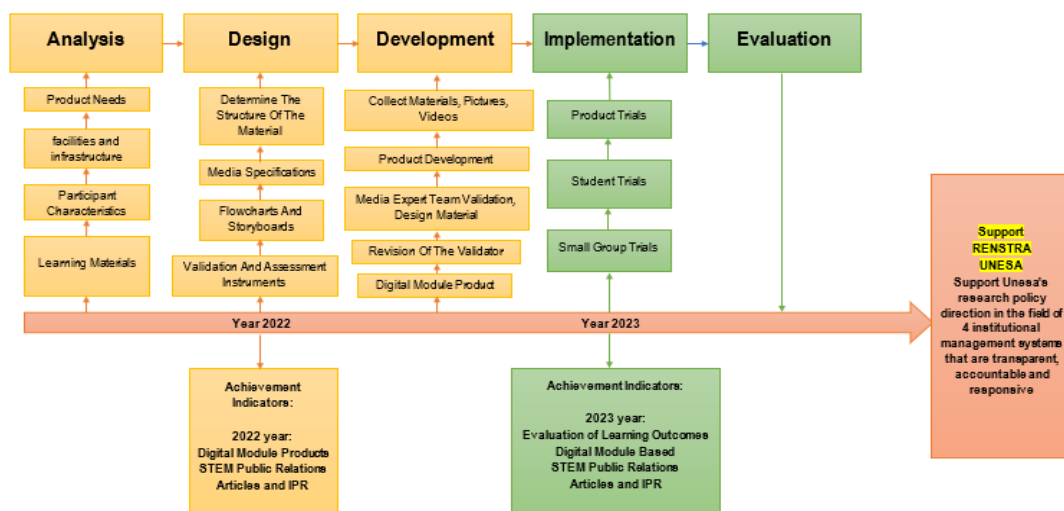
Analysis

Product Needs

facilities and infrastructure

Participant Characteristics

Learning Materials

Design

Determine The Structure Of The Material

Media Specifications

Flowcharts And Storyboards

Validation And Assessment Instruments

Development

Collect Materials, Pictures, Videos

Product Development

Media Expert Team Validation, Design Material

Revision Of The Validator

Digital Module Product

Implementation

Product Trials

Student Trials

Small Group Trials

Evaluation

Year 2022

Year 2023

Achievement Indicators:

2022 year:
Digital Module Products
STEM Public Relations
Articles and IPR

Achievement Indicators:

2023 year:
Evaluation of Learning Outcomes
Digital Module Based
STEM Public Relations
Articles and IPR

Support
RENSTRA
UNESA
Support Unesa's research policy direction in the field of 4 institutional management systems that are transparent, accountable and responsive